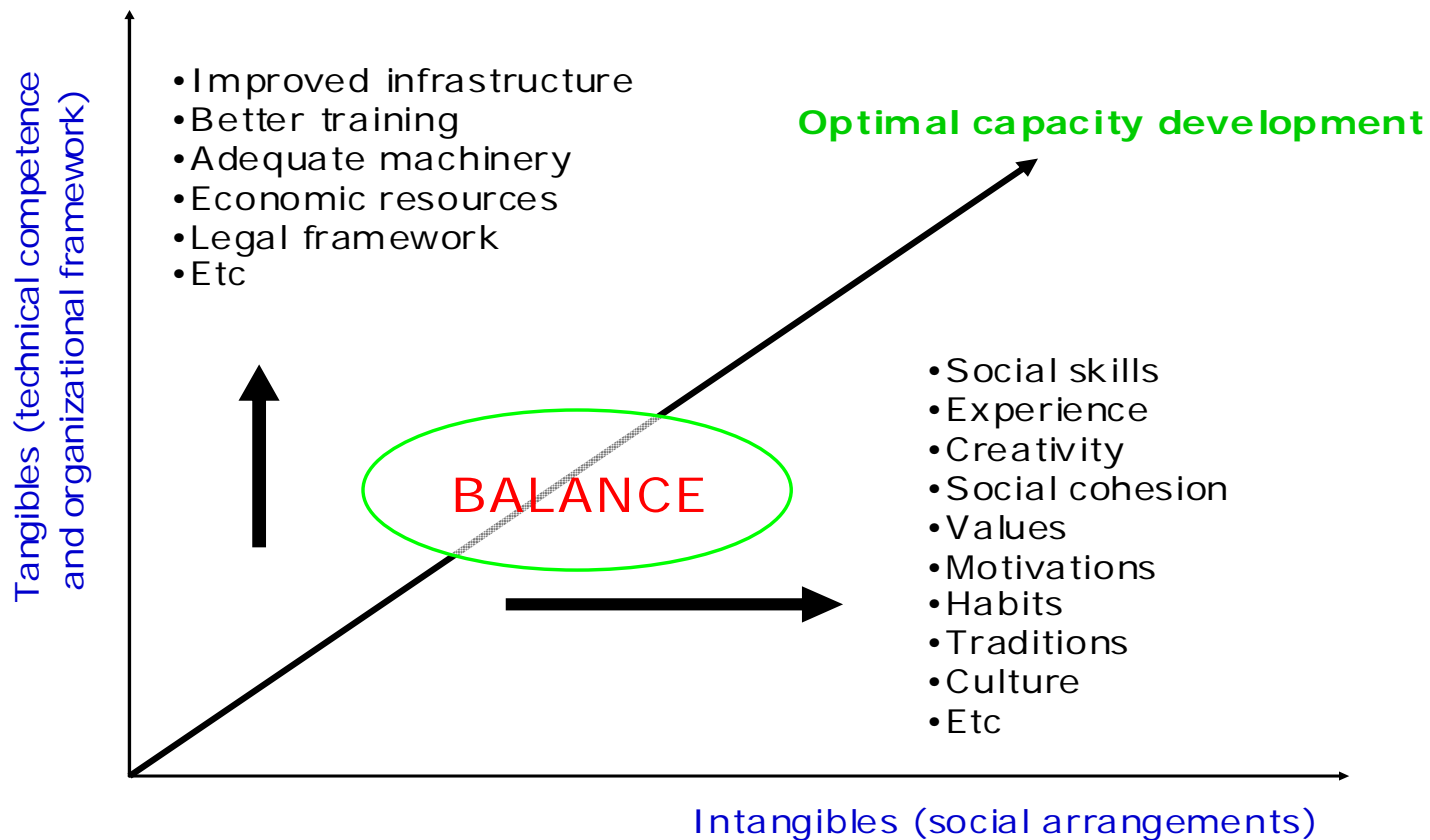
Tangibles (technical competence and organizational framework)

•Improved infrastructure
•Better training
•Adequate machinery
•Economic resources
•Legal framework
•Etc

Optimal capacity development

BALANCE

•Social skills
•Experience
•Creativity
•Social cohesion
•Values
•Motivations
•Habits
•Traditions
•Culture
•Etc

Intangibles (social arrangements)